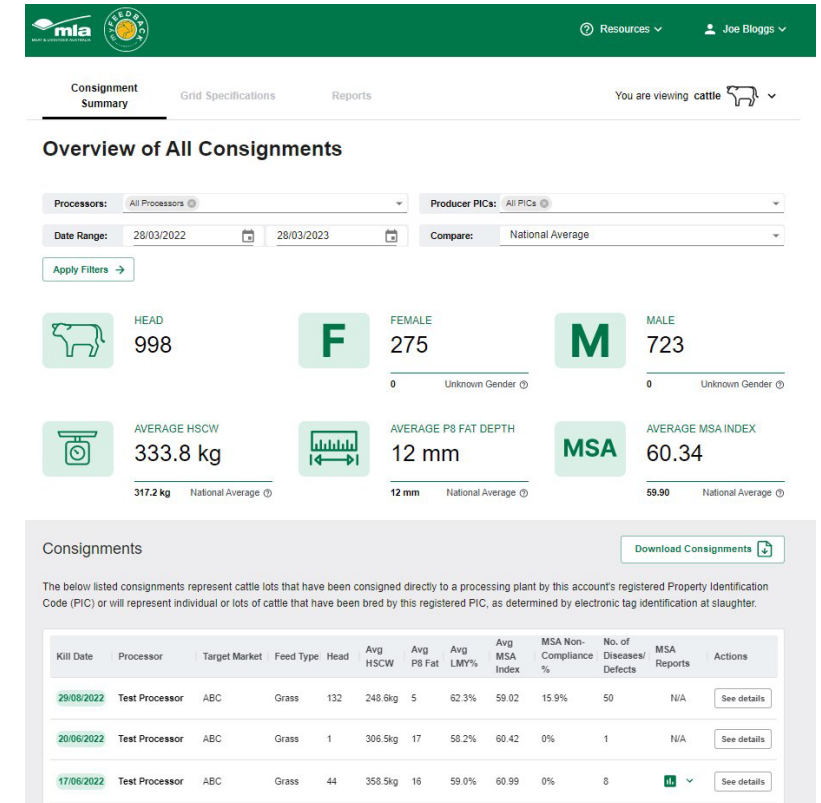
mla MEAT & LIVESTOCK AUSTRALIA FEEDBACK

Resources ∨ Joe Bloggs ∨

Consignment Summary Grid Specifications Reports

You are viewing cattle ∨

Overview of All Consignments

Processors: All Processors

Producer PICs: All PICs

Date Range: 28/03/2022 28/03/2023

Compare: National Average

Apply Filters →

HEAD
998

F
FEMALE
275
0 Unknown Gender

M
MALE
723
0 Unknown Gender

AVERAGE HSCW
333.8 kg
317.2 kg National Average

AVERAGE P8 FAT DEPTH
12 mm
12 mm National Average

MSA
AVERAGE MSA INDEX
60.34
59.90 National Average

Consignments

Download Consignments

The below listed consignments represent cattle lots that have been consigned directly to a processing plant by this account's registered Property Identification Code (PIC) or will represent individual or lots of cattle that have been bred by this registered PIC, as determined by electronic tag identification at slaughter.

| Kill Date | Processor | Target Market | Feed Type | Head | Avg HSCW | Avg P8 Fat | Avg LMY% | Avg MSA Index | MSA Non-Compliance % | No. of Diseases/ Defects | MSA Reports | Actions |
|---|---|---|---|---|---|---|---|---|---|---|---|---|
| 29/08/2022 | Test Processor | ABC | Grass | 132 | 248.6kg | 5 | 62.3% | 59.02 | 15.9% | 50 | N/A | See details |
| 20/06/2022 | Test Processor | ABC | Grass | 1 | 306.5kg | 17 | 58.2% | 60.42 | 0% | 1 | N/A | See details |
| 17/06/2022 | Test Processor | ABC | Grass | 44 | 358.5kg | 16 | 59.0% | 60.99 | 0% | 8 | | See details |